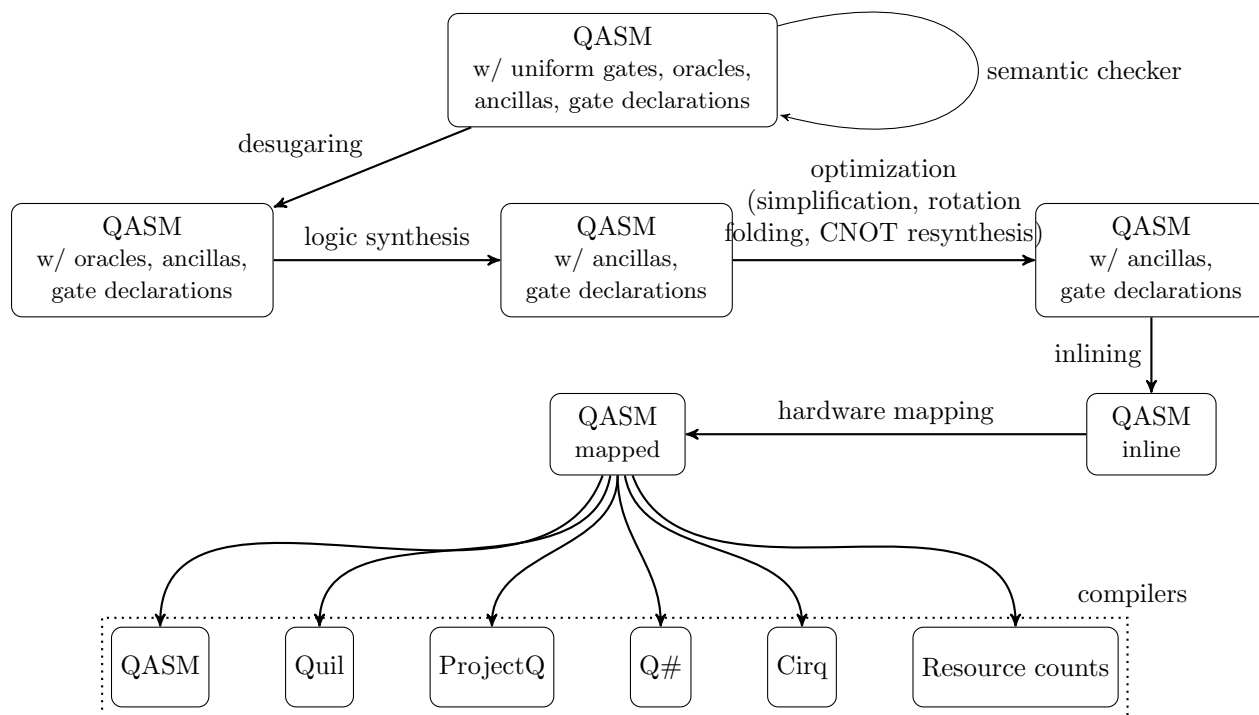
QASM
w/ uniform gates, oracles, ancillas, gate declarations

semantic checker

desugaring

QASM
w/ oracles, ancillas, gate declarations

logic synthesis

QASM
w/ ancillas, gate declarations

optimization
(simplification, rotation folding, CNOT resynthesis)

QASM
w/ ancillas, gate declarations

inlining

QASM
inline

hardware mapping

QASM
mapped

compilers

QASM

Quil

ProjectQ

Q#

Cirq

Resource counts